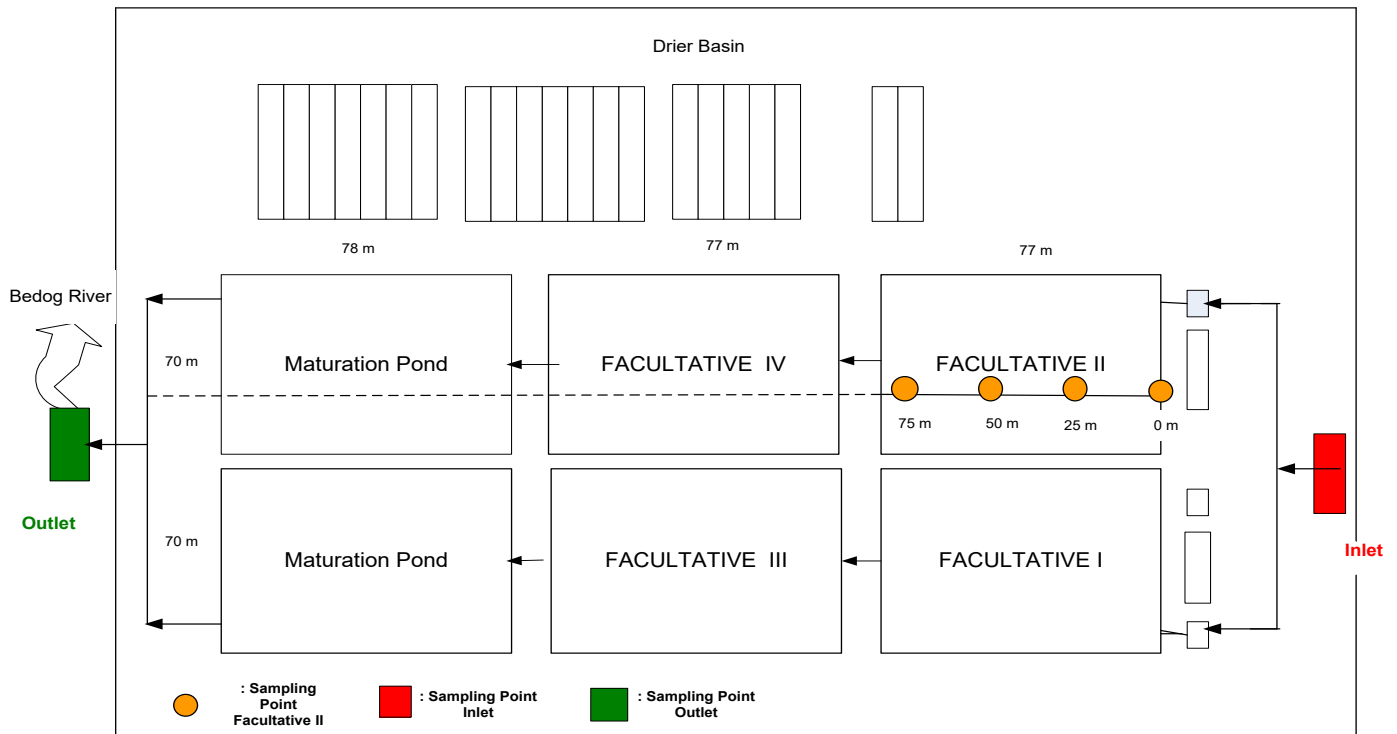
Drier Basin

78 m

77 m

77 m

Bedog River

70 m

Maturation Pond

FACULTATIVE IV

FACULTATIVE II

75 m

50 m

25 m

0 m

Outlet

70 m

Maturation Pond

FACULTATIVE III

FACULTATIVE I

Inlet

: Sampling Point Facultative II

: Sampling Point Inlet

: Sampling Point Outlet